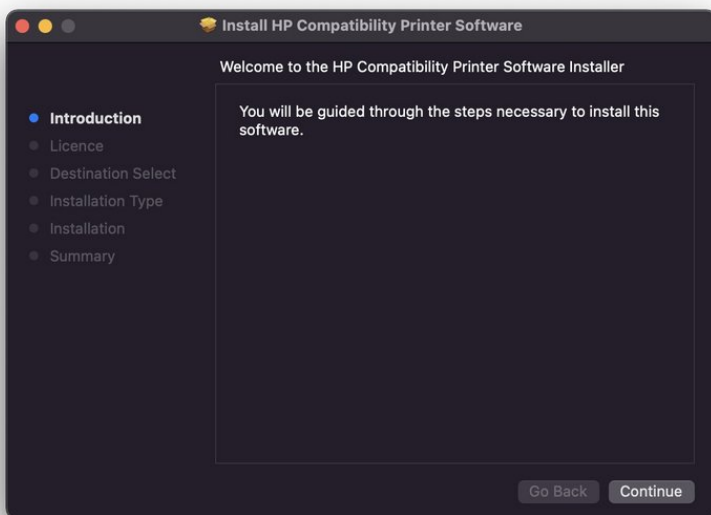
Install HP Compatibility Printer Software

Welcome to the HP Compatibility Printer Software Installer

Introduction
Licence
Destination Select
Installation Type
Installation
Summary

You will be guided through the steps necessary to install this software.

Go Back
Continue